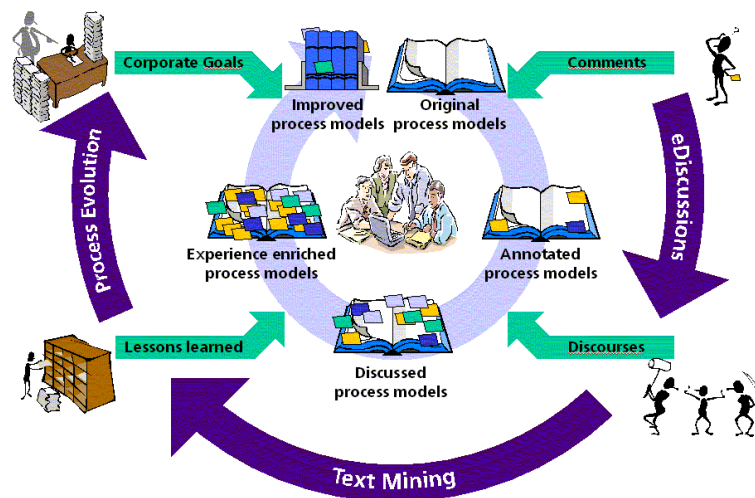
Corporate Goals

Improved process models

Original process models

Comments

eDiscussions

Annotated process models

Experience enriched process models

Process Evolution

Lessons learned

Discussed process models

Discourses

Text Mining